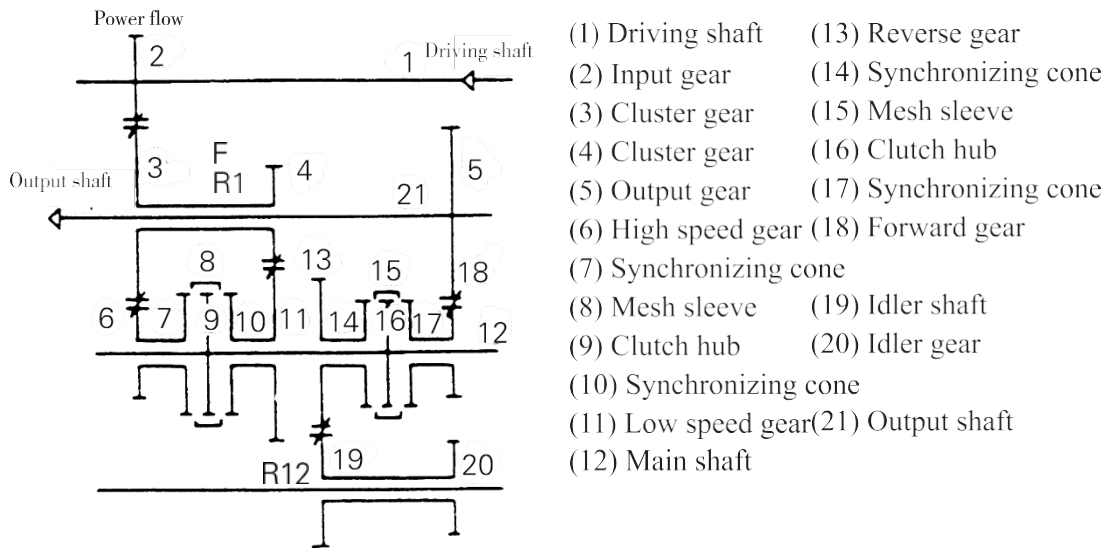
Power flow

2

Driving shaft

1

3 F R1 4

5

Output shaft

21

8

13

15

18

6 7 9 10 11

14 16 17 12

R12 19 20

(1) Driving shaft
(2) Input gear
(3) Cluster gear
(4) Cluster gear
(5) Output gear
(6) High speed gear
(7) Synchronizing cone
(8) Mesh sleeve
(9) Clutch hub
(10) Synchronizing cone
(11) Low speed gear
(12) Main shaft

(13) Reverse gear
(14) Synchronizing cone
(15) Mesh sleeve
(16) Clutch hub
(17) Synchronizing cone
(18) Forward gear
(19) Idler shaft
(20) Idler gear
(21) Output shaft